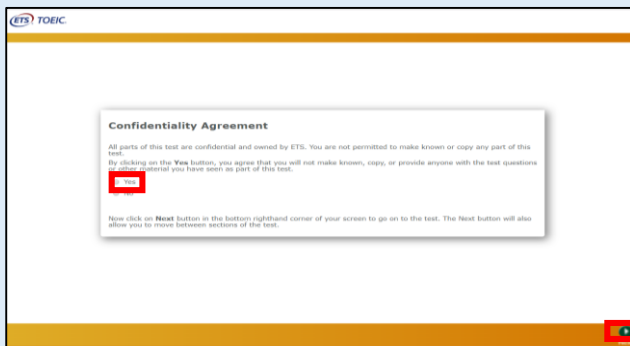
ETS TOEIC.

Confidentiality Agreement

All parts of this test are confidential and owned by ETS. You are not permitted to make known or copy any part of this test.

By clicking on the Yes button, you agree that you will not make known, copy, or provide anyone with the test questions or other material you have seen as part of this test.

Yes

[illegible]

Now click on Next button in the bottom righthand corner of your screen to go on to the test. The Next button will also allow you to move between sections of the test.